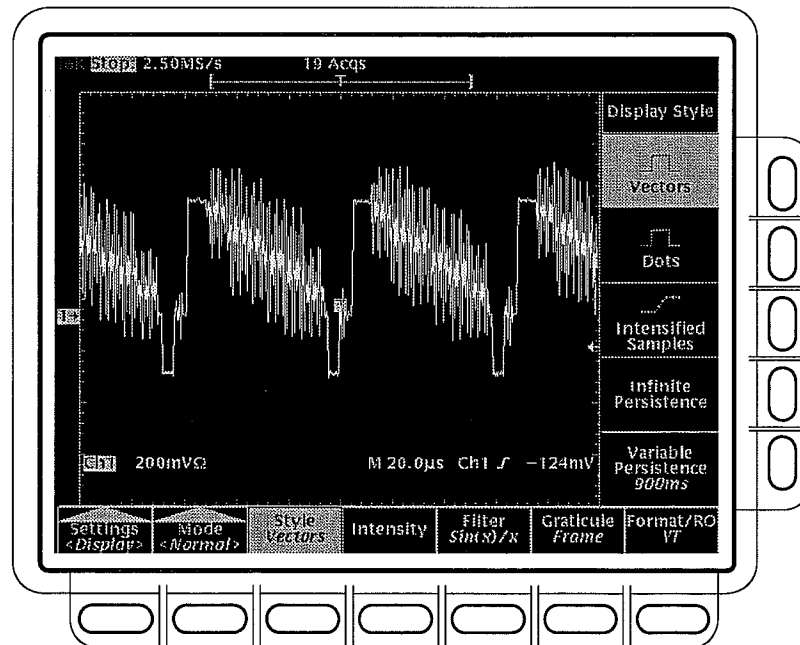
Tek Stop: 2.50MS/s 19 Acqs

Display Style

Vectors

Dots

Intensified Samples

Infinite Persistence

Variable Persistence 900ms

1

Ch1 200mVΩ M 20.0μs Ch1 ∫ −124mV

Settings <Display>

Mode <Normal>

Style Vectors

Intensity

Filter Sin(x)/x

Graticule Frame

Format/RO VT